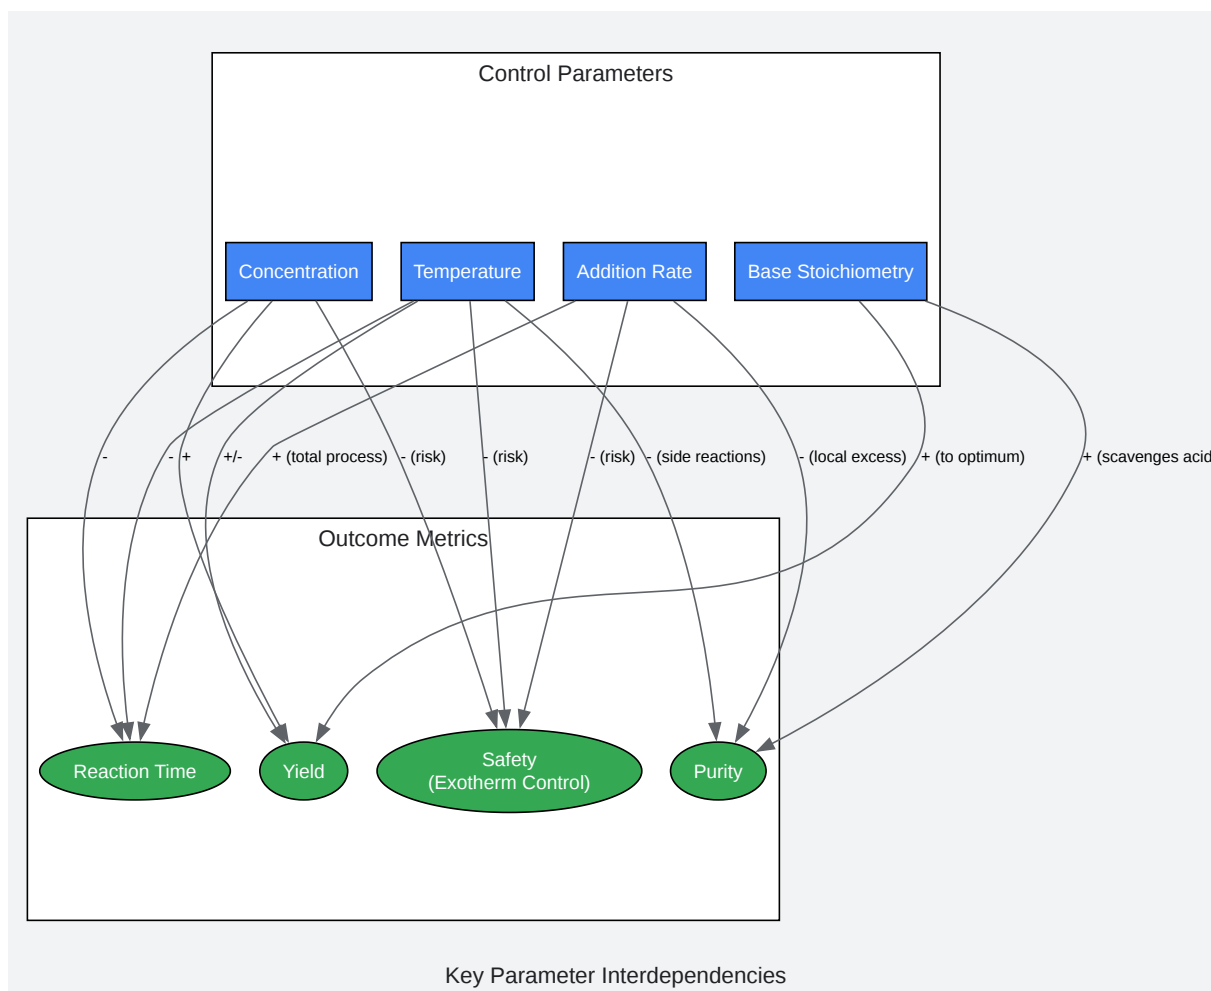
Control Parameters

Concentration

Temperature

Addition Rate

Base Stoichiometry

-

-

+

+/-

+ (total process)

- (risk)

- (risk)

- (risk)

- (side reactions)

- (local excess)

+ (to optimum)

+ (scavenges acid

Outcome Metrics

Reaction Time

Yield

Safety (Exotherm Control)

Purity

Key Parameter Interdependencies